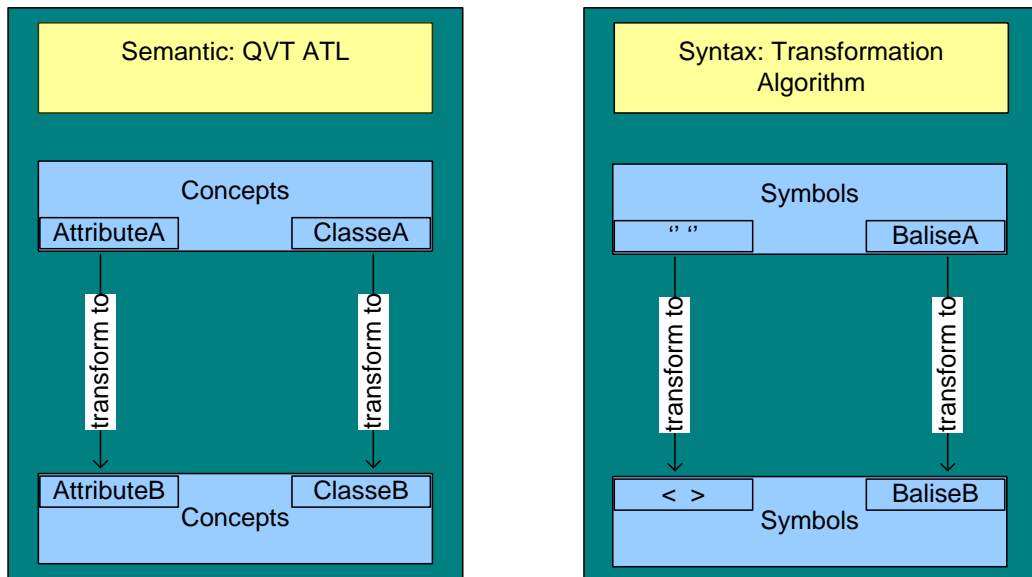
Semantic: QVT ATL

Concepts

AttributeA

ClasseA

transform to

transform to

AttributeB

ClasseB

Concepts

Syntax: Transformation Algorithm

Symbols

‘’ ‘’

BaliseA

transform to

transform to

< >

BaliseB

Symbols